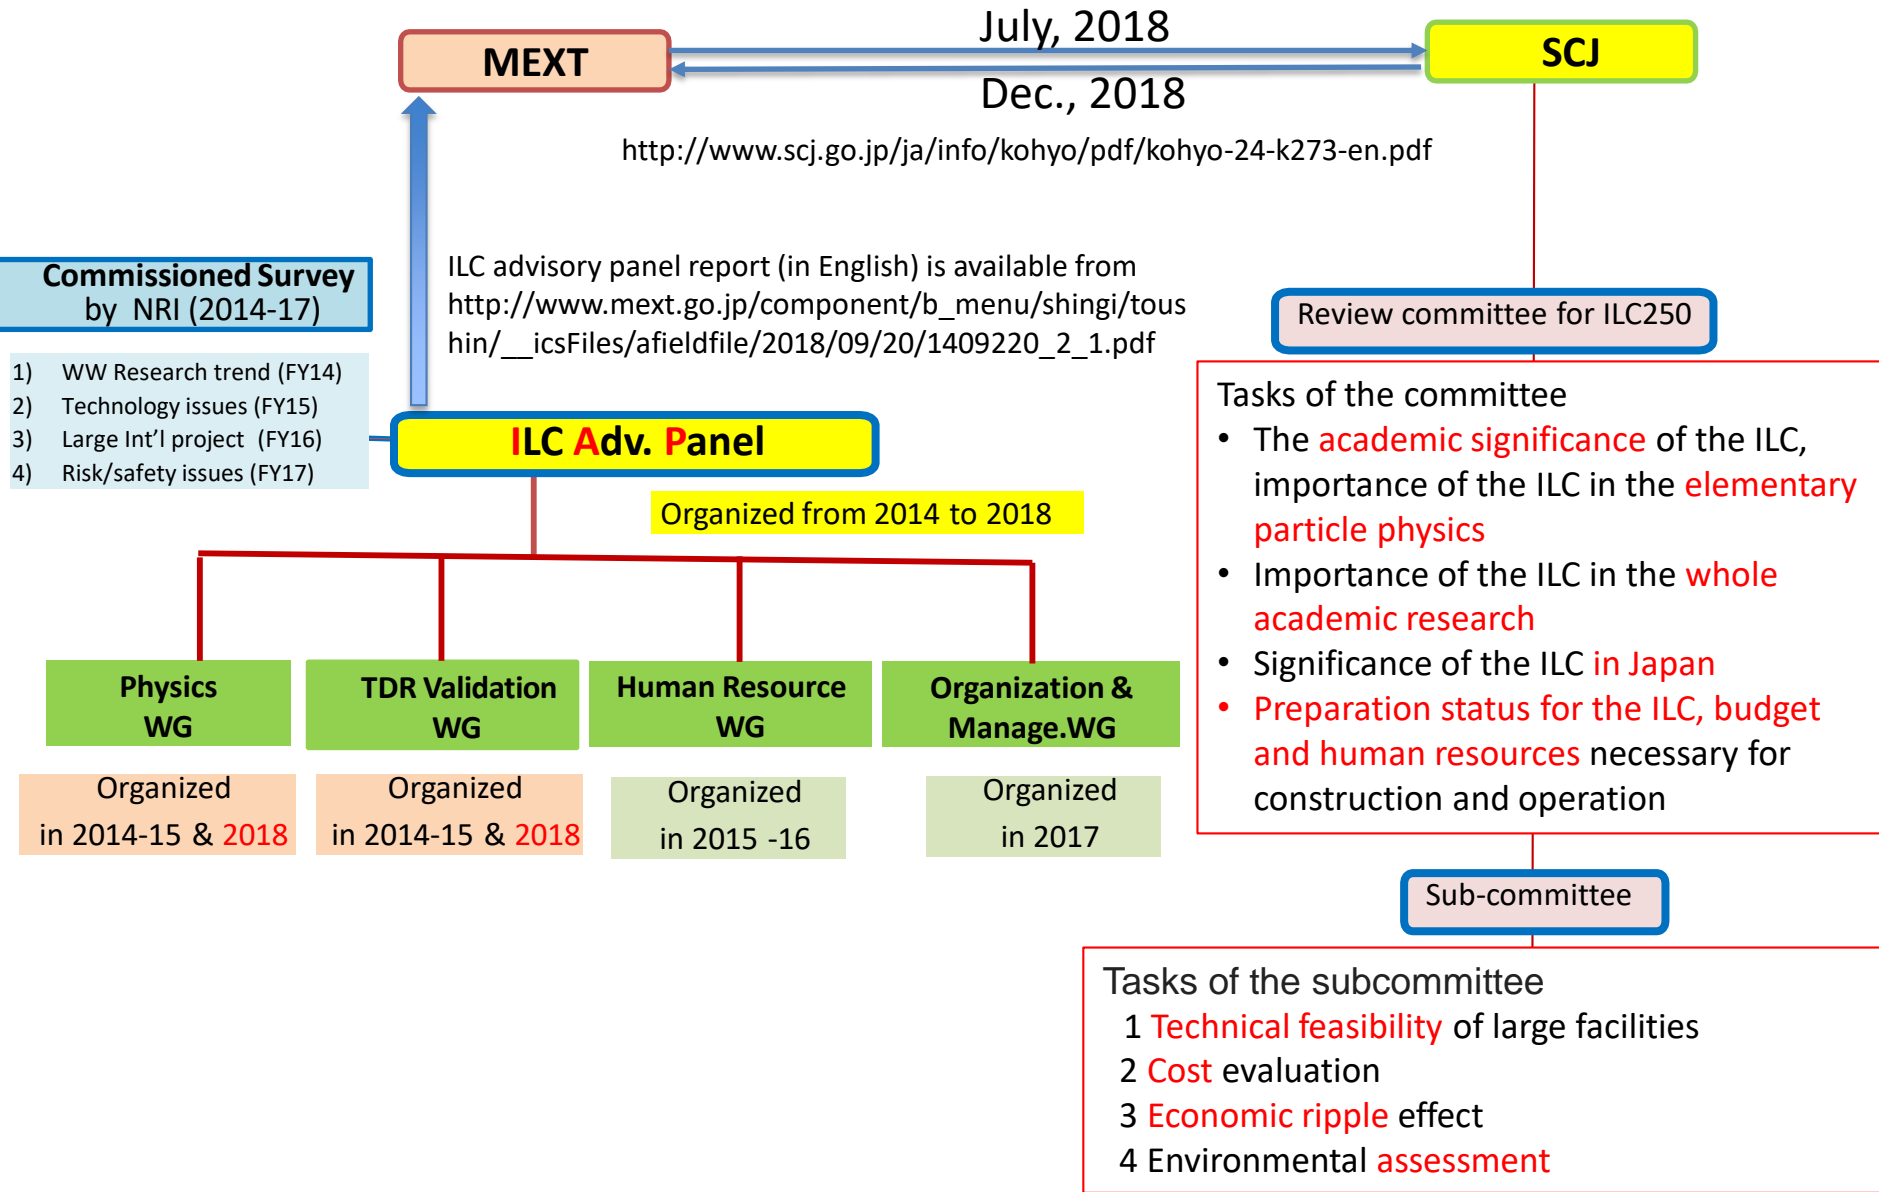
MEXT

July, 2018

Dec., 2018

SCJ

http://www.scj.go.jp/ja/info/kohyo/pdf/kohyo-24-k273-en.pdf

Commissioned Survey by NRI (2014-17)

1) WW Research trend (FY14)
2) Technology issues (FY15)
3) Large Int'l project (FY16)
4) Risk/safety issues (FY17)

ILC advisory panel report (in English) is available from http://www.mext.go.jp/component/b_menu/shingi/toushin/__icsFiles/afieldfile/2018/09/20/1409220_2_1.pdf

ILC Adv. Panel

Organized from 2014 to 2018

Physics WG

TDR Validation WG

Human Resource WG

Organization & Manage.WG

Organized in 2014-15 & 2018

Organized in 2014-15 & 2018

Organized in 2015 -16

Organized in 2017

Review committee for ILC250

Tasks of the committee
• The academic significance of the ILC, importance of the ILC in the elementary particle physics
• Importance of the ILC in the whole academic research
• Significance of the ILC in Japan
• Preparation status for the ILC, budget and human resources necessary for construction and operation

Sub-committee

Tasks of the subcommittee
1 Technical feasibility of large facilities
2 Cost evaluation
3 Economic ripple effect
4 Environmental assessment